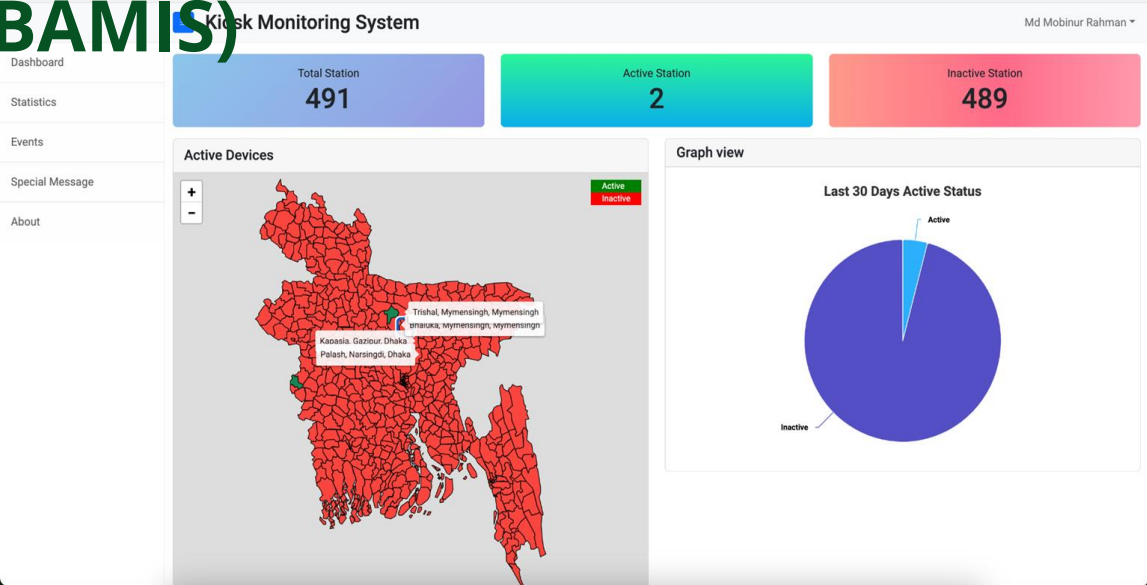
BAMIS)

Kiosk Monitoring System

Md Mobinur Rahman

Dashboard

Statistics

Events

Special Message

About

Total Station
491

Active Station
2

Inactive Station
489

Active Devices

+
−

Active
Inactive

Trishal, Mymensingh, Mymensingh
Bhaluka, Mymensingh, Mymensingh

Kapasia, Gazipur, Dhaka
Palash, Narsingdi, Dhaka

Graph view

Last 30 Days Active Status

Active

Inactive